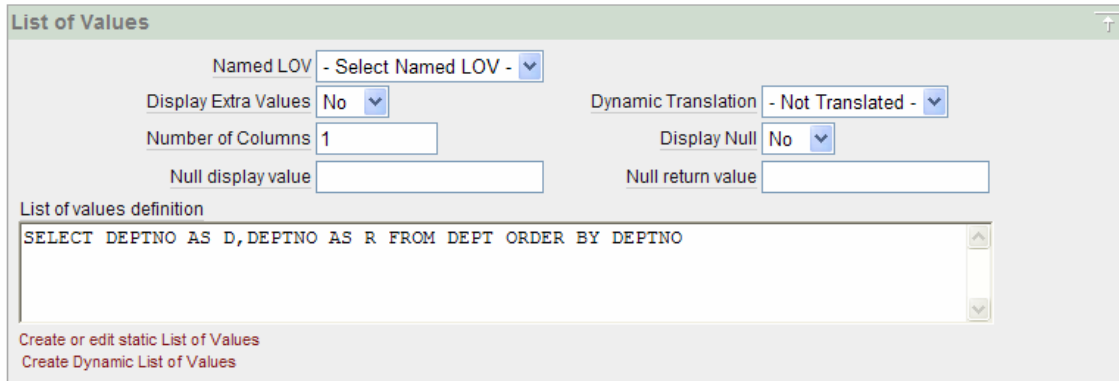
List of Values

Named LOV - Select Named LOV -

Display Extra Values No

Dynamic Translation - Not Translated -

Number of Columns 1

Display Null No

Null display value

Null return value

List of values definition

SELECT DEPTNO AS D,DEPTNO AS R FROM DEPT ORDER BY DEPTNO

Create or edit static List of Values

Create Dynamic List of Values